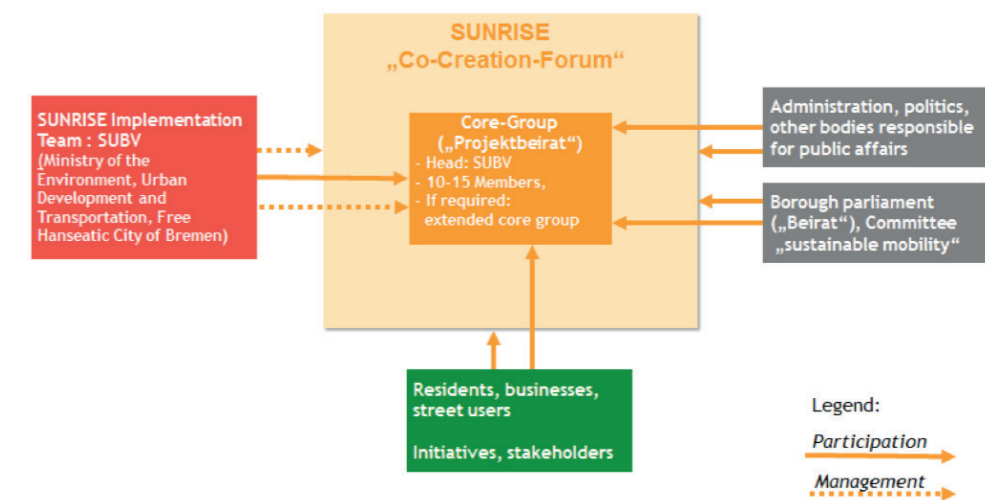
SUNRISE
„Co-Creation-Forum“

SUNRISE Implementation Team : SUBV
(Ministry of the Environment, Urban Development and Transportation, Free Hanseatic City of Bremen)

Core-Group
(„Projektbeirat“)
- Head: SUBV
- 10-15 Members,
- If required: extended core group

Administration, politics, other bodies responsible for public affairs

Borough parliament („Beirat“), Committee „sustainable mobility“

Residents, businesses, street users

Initiatives, stakeholders

Legend:
Participation
Management